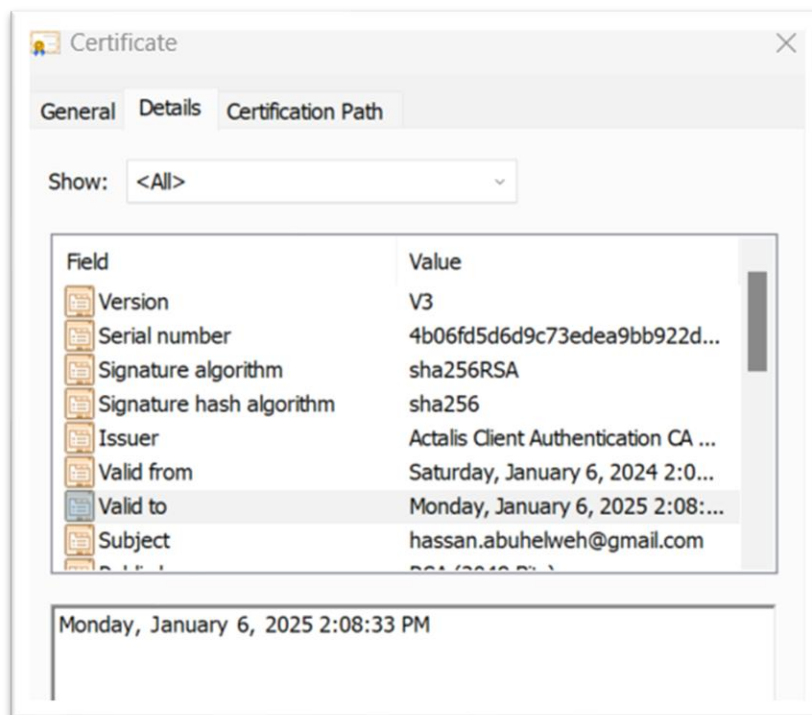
Certificate

General | Details | Certification Path

Show: <All>

| Field | Value |
|---|---|
| Version | V3 |
| Serial number | 4b06fd5d6d9c73edea9bb922d... |
| Signature algorithm | sha256RSA |
| Signature hash algorithm | sha256 |
| Issuer | Actalis Client Authentication CA ... |
| Valid from | Saturday, January 6, 2024 2:0... |
| Valid to | Monday, January 6, 2025 2:08:... |
| Subject | hassan.abuhelweh@gmail.com |
| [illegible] | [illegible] |

Monday, January 6, 2025 2:08:33 PM